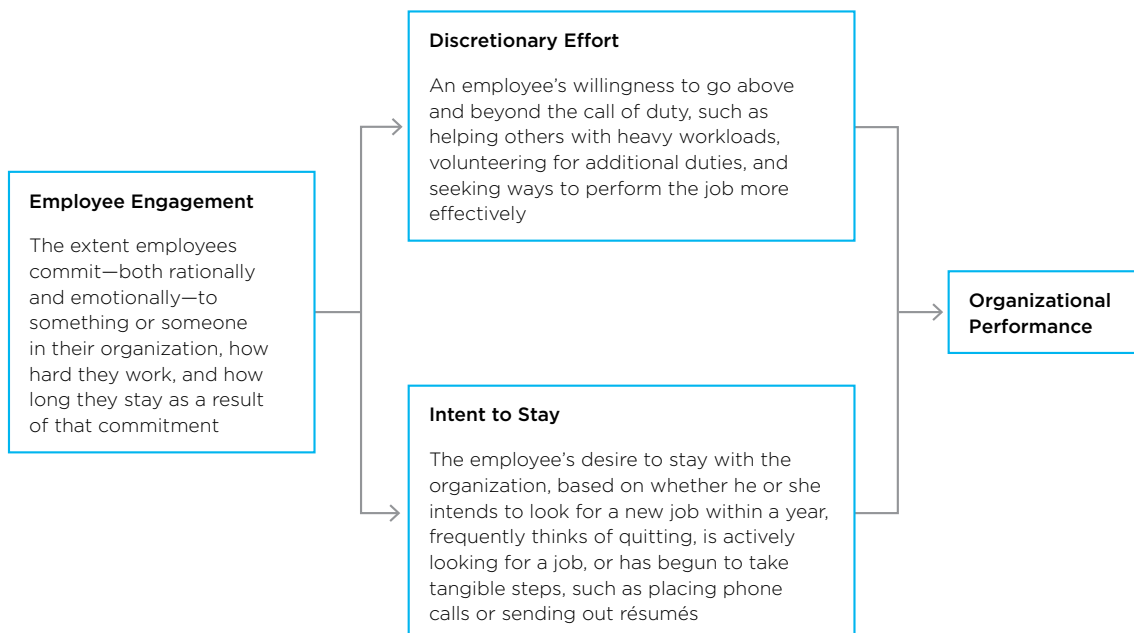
Employee Engagement

The extent employees commit—both rationally and emotionally—to something or someone in their organization, how hard they work, and how long they stay as a result of that commitment

Discretionary Effort

An employee's willingness to go above and beyond the call of duty, such as helping others with heavy workloads, volunteering for additional duties, and seeking ways to perform the job more effectively

Intent to Stay

The employee's desire to stay with the organization, based on whether he or she intends to look for a new job within a year, frequently thinks of quitting, is actively looking for a job, or has begun to take tangible steps, such as placing phone calls or sending out résumés

Organizational Performance